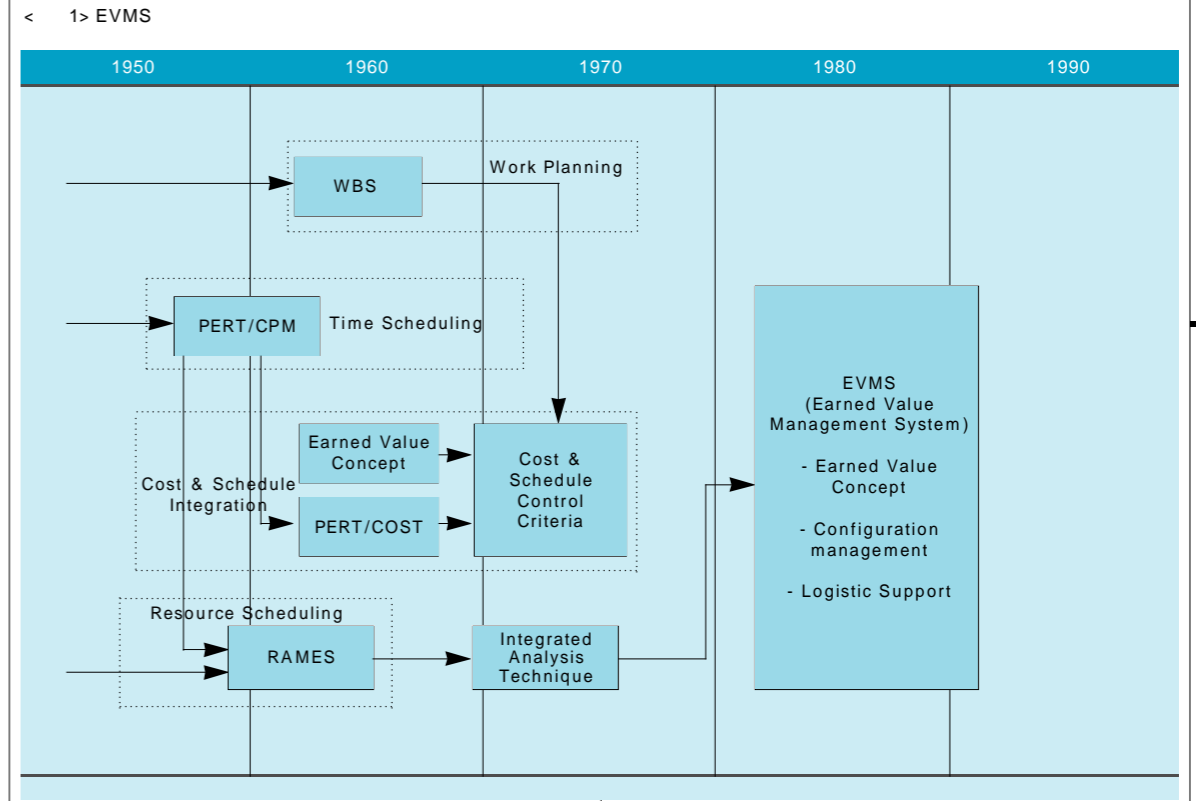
< 1> EVMS

| 1950 | 1960 | 1970 | 1980 | 1990 |
|---|---|---|---|---|

Work Planning

WBS

PERT/CPM

Time Scheduling

Cost & Schedule Integration

Earned Value Concept

PERT/COST

Cost & Schedule Control Criteria

Resource Scheduling

RAMES

Integrated Analysis Technique

EVMS
(Earned Value Management System)

- Earned Value Concept

- Configuration management

- Logistic Support